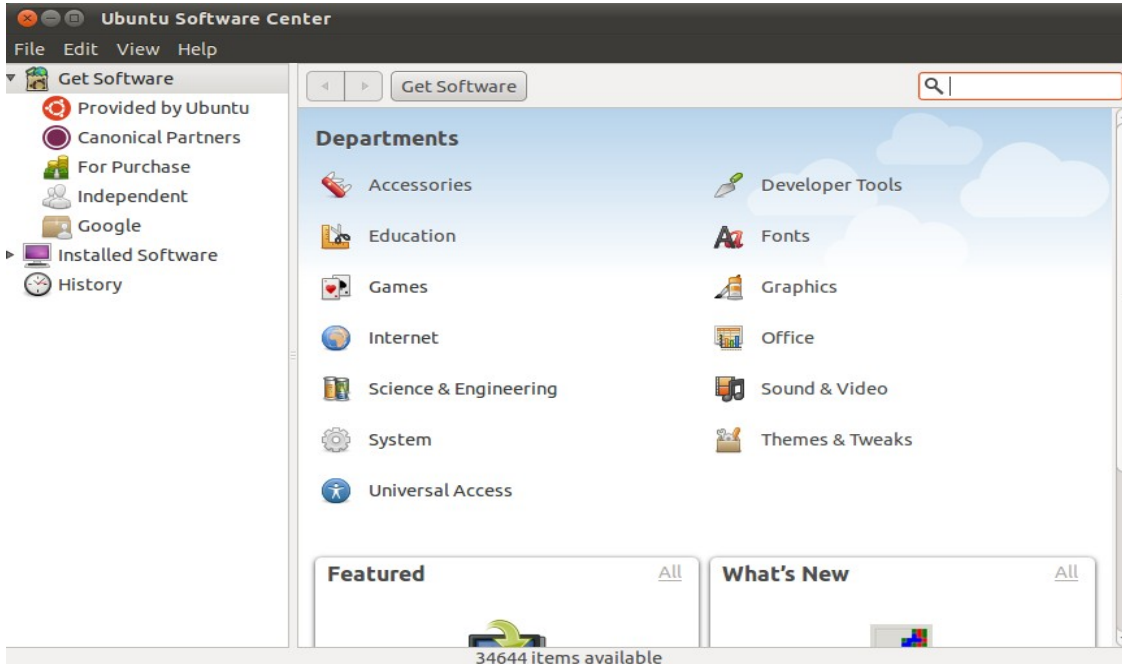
Ubuntu Software Center

File Edit View Help

Get Software
Provided by Ubuntu
Canonical Partners
For Purchase
Independent
Google
Installed Software
History

Get Software

Departments

Accessories
Developer Tools
Education
Fonts
Games
Graphics
Internet
Office
Science & Engineering
Sound & Video
System
Themes & Tweaks
Universal Access

Featured
All

What's New
All

34644 items available